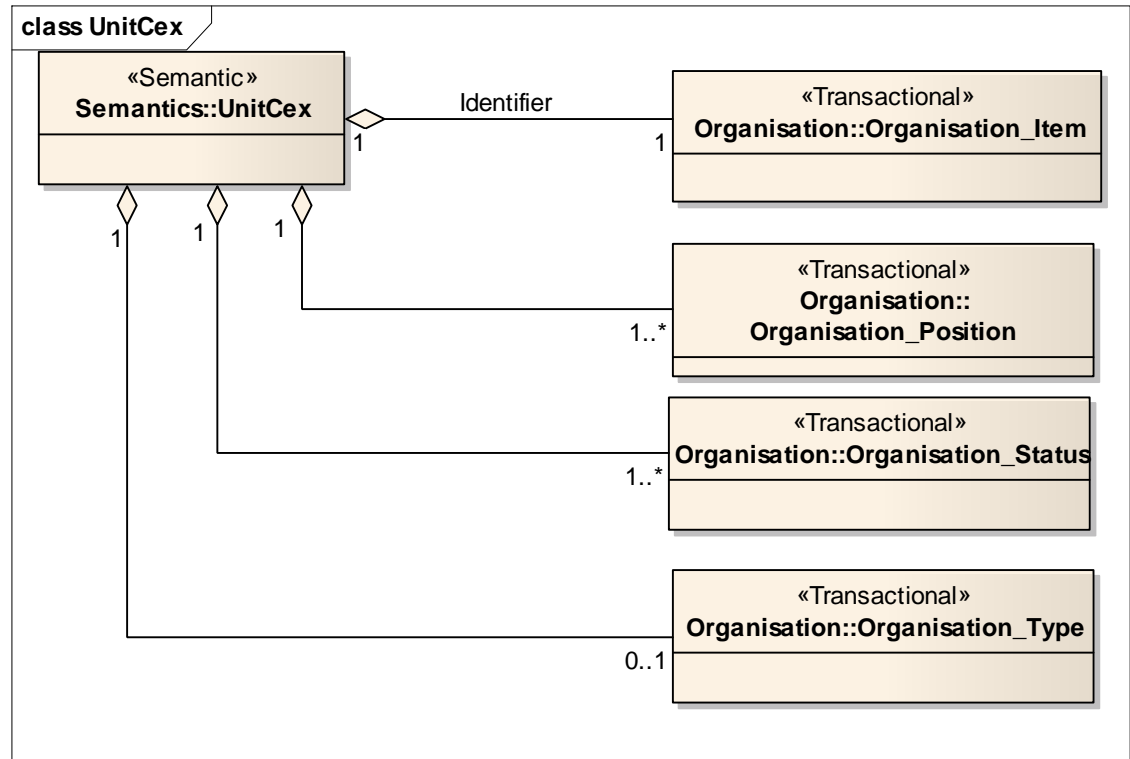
class UnitCex

«Semantic»
Semantics::UnitCex

Identifier

1

1

«Transactional»
Organisation::Organisation_Item

1

1

1

«Transactional»
Organisation::
Organisation_Position

1..*

«Transactional»
Organisation::Organisation_Status

1..*

«Transactional»
Organisation::Organisation_Type

0..1